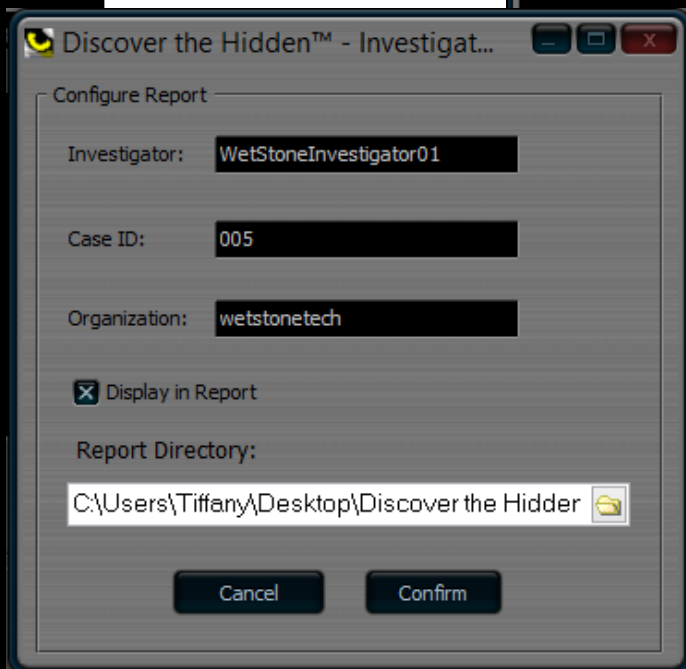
Discover the Hidden™ - Investigat...

Configure Report

Investigator: WetStoneInvestigator01

Case ID: 005

Organization: wetstonetech

Display in Report

Report Directory:

C:\Users\Tiffany\Desktop\Discover the Hidder

Cancel

Confirm